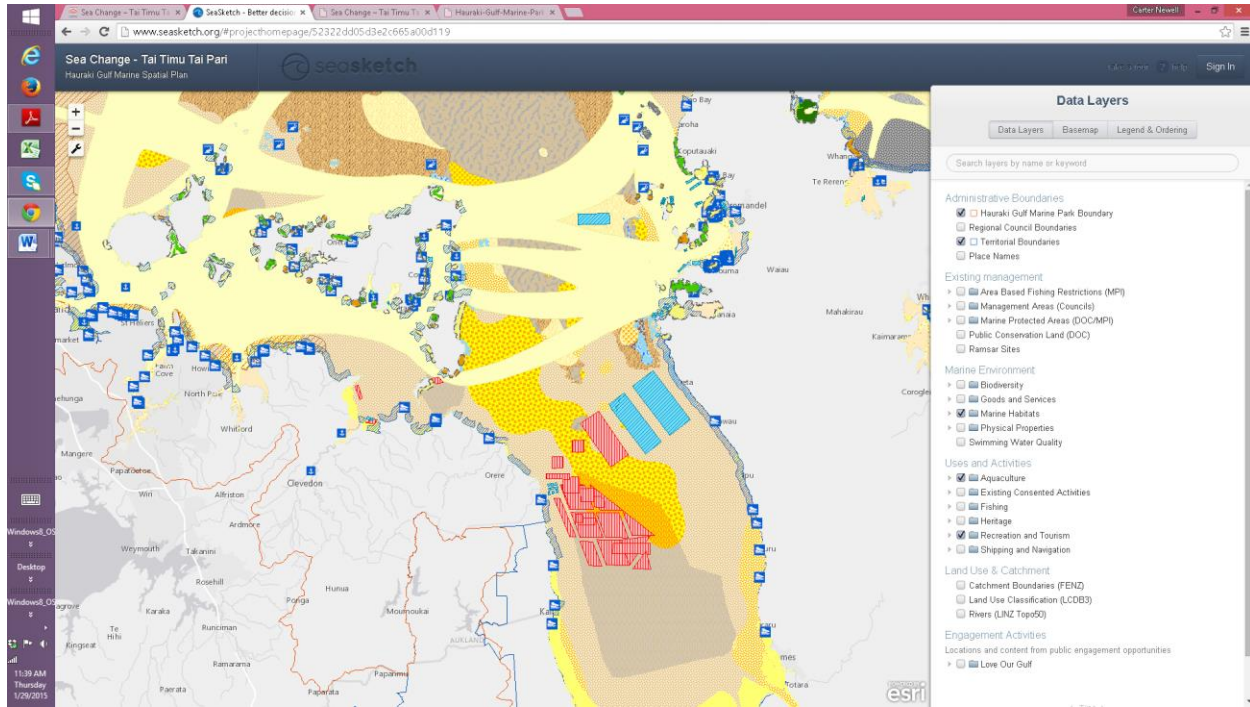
Sea Change – Tai Timu Ta ×
SeaSketch - Better decisio ×
Sea Change – Tai Timu Ta ×
Hauraki-Gulf-Marine-Park ×
Carter Newell
www.seasketch.org/#projecthomepage/52322dd05d3e2c665a00d119

Sea Change - Tai Timu Tai Pari
Hauraki Gulf Marine Spatial Plan
seasketch
Sign In

Data Layers
Data Layers | Basemap | Legend & Ordering
Search layers by name or keyword

Administrative Boundaries
Hauraki Gulf Marine Park Boundary
Regional Council Boundaries
Territorial Boundaries
Place Names
Existing management
Area Based Fishing Restrictions (MPI)
Management Areas (Councils)
Marine Protected Areas (DOC/MPI)
Public Conservation Land (DOC)
Ramsar Sites
Marine Environment
Biodiversity
Goods and Services
Marine Habitats
Physical Properties
Swimming Water Quality
Uses and Activities
Aquaculture
Existing Consented Activities
Fishing
Heritage
Recreation and Tourism
Shipping and Navigation
Land Use & Catchment
Catchment Boundaries (FENZ)
Land Use Classification (LCDB3)
Rivers (LINZ Topo50)
Engagement Activities
Locations and content from public engagement opportunities
Love Our Gulf

Bay
oroha
Coputauaki
Bay
Whan
Te Reren
mandel
Waiau
Mahakirau
Kaimaram
Corogle
anaia
eta
wau
ru
ru
mes
Totara
St Heliers
market
Cove
Howi
ehunga
North P
Whitford
Mangere
Papatoetoe
Wiri
Alfriston
Ardmore
Clevedon
Orere
Weymouth
Takanini
Rosehill
Karaka
Ponga
Hunua
Mounoukai
Te Hihi
Runciman
Kingseat
Ramarama
Paerata
Paparata
Papakura
AUCKLAND
Kai
esri

Windows8_OS
Desktop
Windows8_OS
11:39 AM
Thursday
1/29/2015